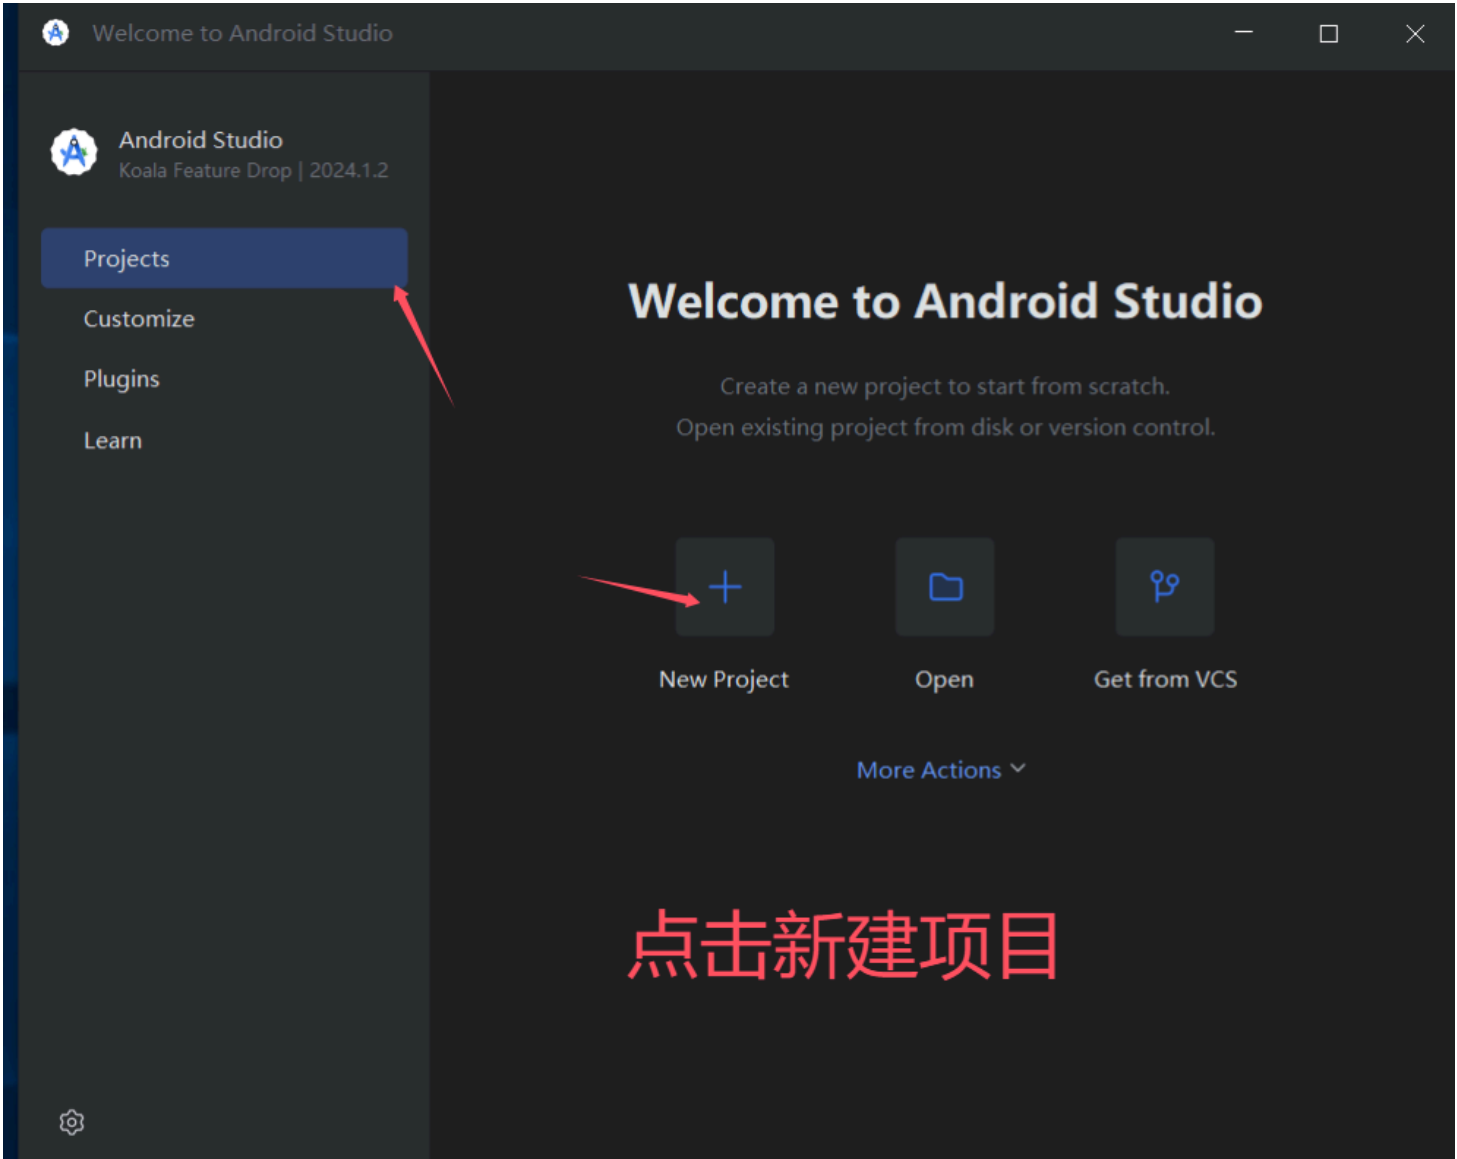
Welcome to Android Studio

Android Studio
Koala Feature Drop | 2024.1.2

Projects
Customize
Plugins
Learn

Welcome to Android Studio

Create a new project to start from scratch.
Open existing project from disk or version control.

New Project
Open
Get from VCS

More Actions

点击新建项目